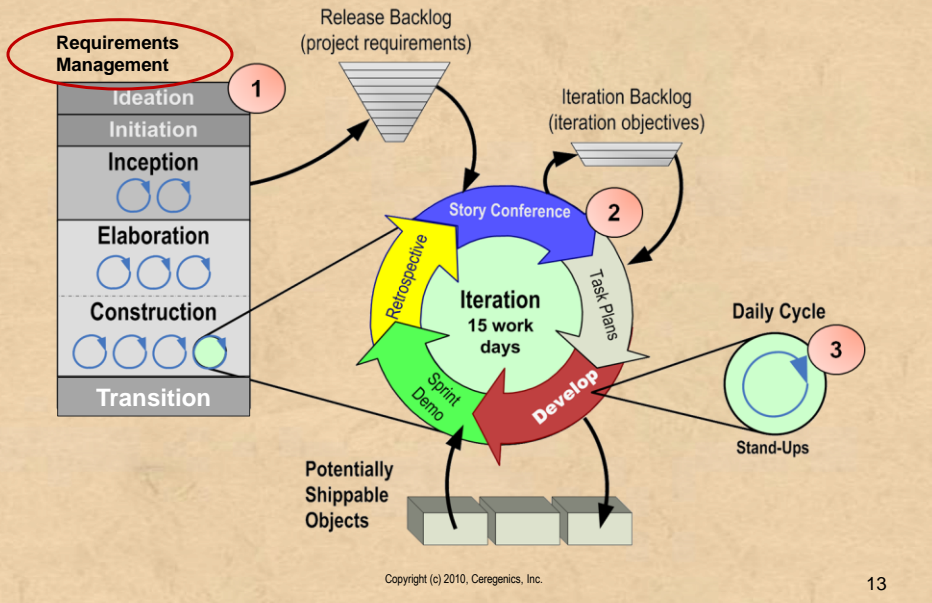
Requirements Management

1

Ideation

Initiation

Inception

Elaboration

Construction

Transition

Release Backlog
(project requirements)

Iteration Backlog
(iteration objectives)

Story Conference

2

Task Plans

Develop

Sprint Demo

Retrospective

Iteration
15 work days

Daily Cycle

3

Stand-Ups

Potentially Shippable Objects

Copyright (c) 2010, Ceregenics, Inc.

13